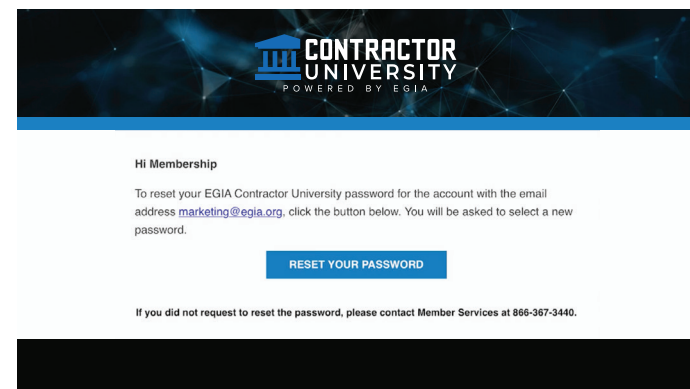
CONTRACTOR UNIVERSITY
POWERED BY EGIA

Hi Membership

To reset your EGIA Contractor University password for the account with the email address marketing@egia.org, click the button below. You will be asked to select a new password.

RESET YOUR PASSWORD

If you did not request to reset the password, please contact Member Services at 866-367-3440.